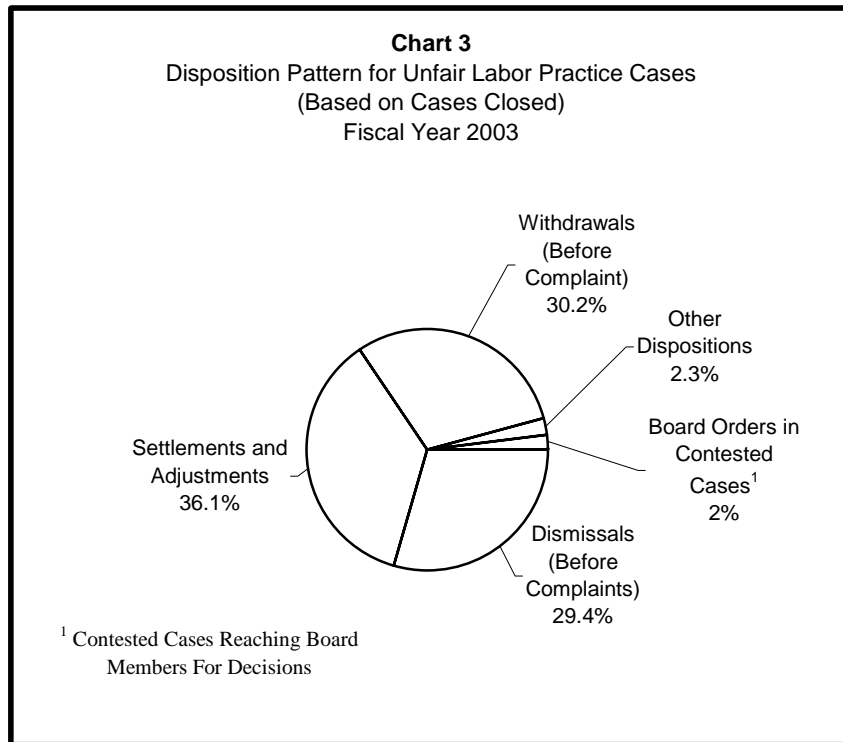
**Chart 3**
Disposition Pattern for Unfair Labor Practice Cases
(Based on Cases Closed)
Fiscal Year 2003

Withdrawals (Before Complaint) 30.2%

Other Dispositions 2.3%

Board Orders in Contested Cases$^1$ 2%

Dismissals (Before Complaints) 29.4%

Settlements and Adjustments 36.1%

$^1$ Contested Cases Reaching Board Members For Decisions